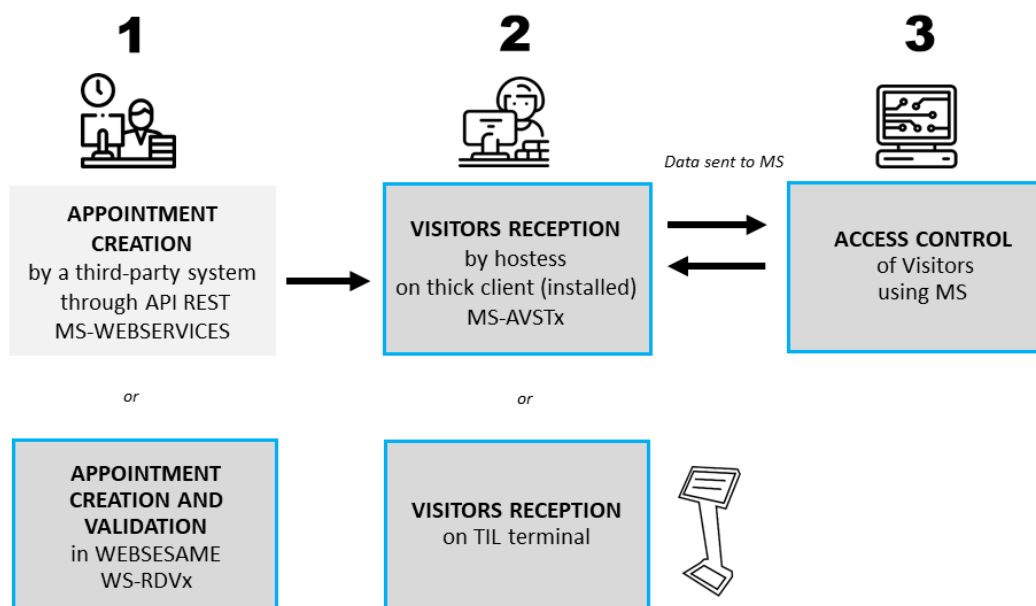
1

2

3

APPOINTMENT CREATION
by a third-party system through API REST MS-WEBSERVICES

VISITORS RECEPTION
by hostess
on thick client (installed)
MS-AVSTx

Data sent to MS

ACCESS CONTROL
of Visitors
using MS

or

or

APPOINTMENT CREATION AND VALIDATION
in WEBSESAME
WS-RDVx

VISITORS RECEPTION
on TIL terminal